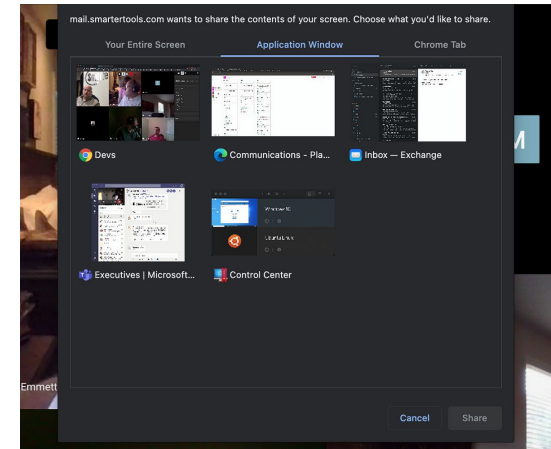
mail.smartertools.com wants to share the contents of your screen. Choose what you'd like to share.

Your Entire Screen

Application Window

Chrome Tab

Devs

Communications - Pla...

Inbox — Exchange

Executives | Microsoft...

Control Center

Emmett

M

Cancel

Share